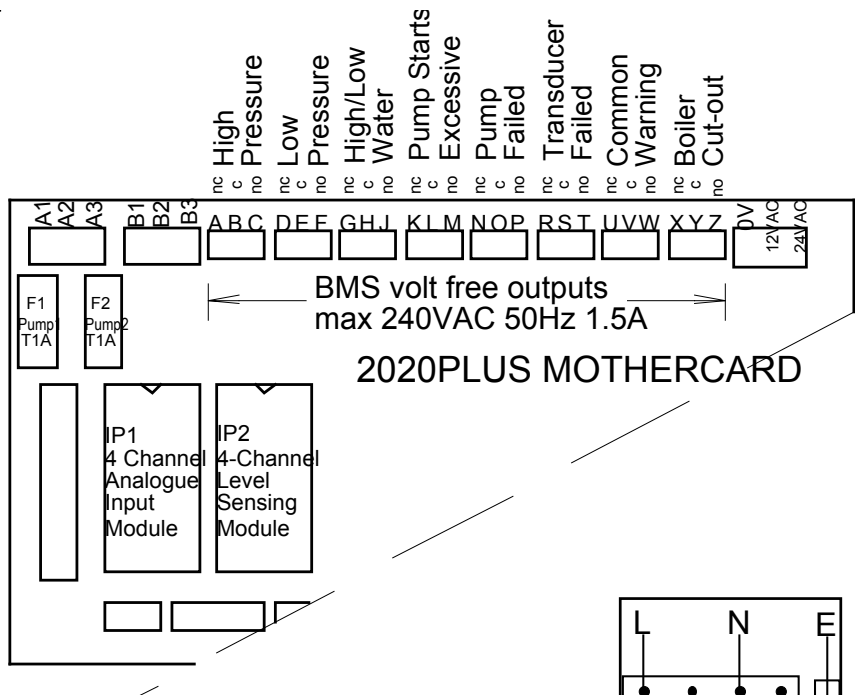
High Pressure
Low Pressure
High/Low Water
Pump Starts Excessive
Pump Failed
Transducer Failed
Common Warning
Boiler Cut-out

nc c no nc c no nc c no nc c no nc c no nc c no nc c no nc c no

A1 A2 A3 B1 B2 B3 A B C D E F G H J K L M N O P R S T U V W X Y Z 0V 12VAC 24VAC

F1 Pump1 T1A
F2 Pump2 T1A

BMS volt free outputs
max 240VAC 50Hz 1.5A

2020PLUS MOTHERCARD

IP1
4 Channel
Analogue
Input
Module

IP2
4-Channel
Level
Sensing
Module

L N E